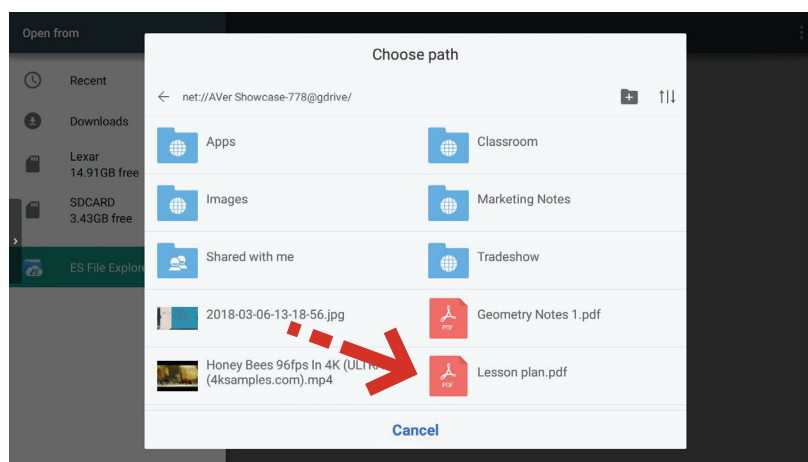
Open from

Recent

Downloads

Lexar
14.91GB free

SDCARD
3.43GB free

ES File Explore

Choose path

net://AVer Showcase-778@gdrive/

Apps

Classroom

Images

Marketing Notes

Shared with me

Tradeshow

2018-03-06-13-18-56.jpg

Geometry Notes 1.pdf

PDF

Honey Bees 96fps In 4K (ULTR (4ksamples.com).mp4

Lesson plan.pdf

PDF

Cancel